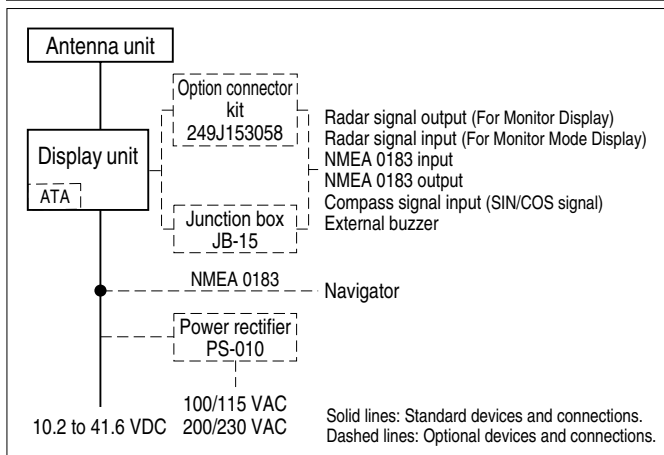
Antenna unit

Option connector kit 249J153058

Display unit

ATA

Junction box JB-15

Radar signal output (For Monitor Display)
Radar signal input (For Monitor Mode Display)
NMEA 0183 input
NMEA 0183 output
Compass signal input (SIN/COS signal)
External buzzer

NMEA 0183

Navigator

Power rectifier PS-010

100/115 VAC
200/230 VAC

10.2 to 41.6 VDC

Solid lines: Standard devices and connections.
Dashed lines: Optional devices and connections.